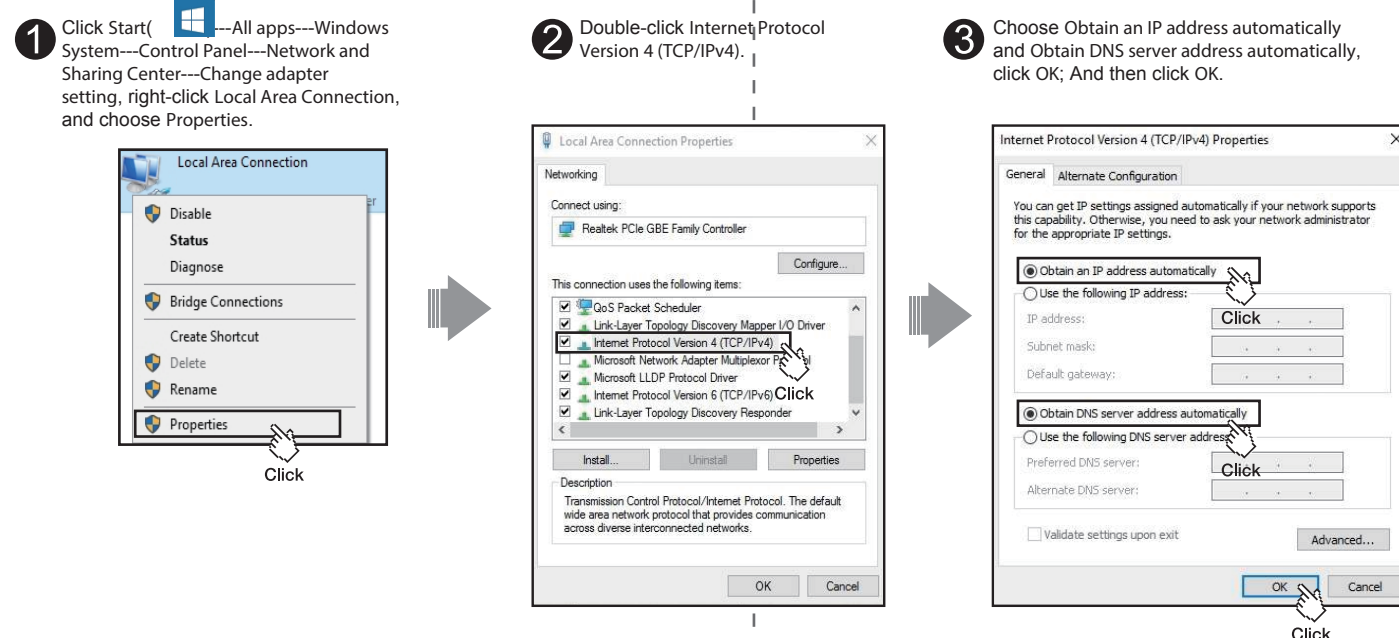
1 Click Start( )---All apps---Windows System---Control Panel---Network and Sharing Center---Change adapter setting, right-click Local Area Connection, and choose Properties.

Local Area Connection
Disable
Status
Diagnose
Bridge Connections
Create Shortcut
Delete
Rename
Properties
Click

2 Double-click Internet Protocol Version 4 (TCP/IPv4).

Local Area Connection Properties
Networking
Connect using:
Realtek PCIe GBE Family Controller
Configure...
This connection uses the following items:
QoS Packet Scheduler
Link-Layer Topology Discovery Mapper I/O Driver
Internet Protocol Version 4 (TCP/IPv4)
Microsoft Network Adapter Multiplexor Protocol
Microsoft LLDP Protocol Driver
Internet Protocol Version 6 (TCP/IPv6) Click
Link-Layer Topology Discovery Responder
Install... Uninstall Properties
Description
Transmission Control Protocol/Internet Protocol. The default wide area network protocol that provides communication across diverse interconnected networks.
OK Cancel

3 Choose Obtain an IP address automatically and Obtain DNS server address automatically, click OK; And then click OK.

Internet Protocol Version 4 (TCP/IPv4) Properties
General Alternate Configuration
You can get IP settings assigned automatically if your network supports this capability. Otherwise, you need to ask your network administrator for the appropriate IP settings.
Obtain an IP address automatically
Use the following IP address:
IP address: Click
Subnet mask:
Default gateway:
Obtain DNS server address automatically
Use the following DNS server addresses:
Preferred DNS server: Click
Alternate DNS server:
Validate settings upon exit
Advanced...
OK Cancel
Click